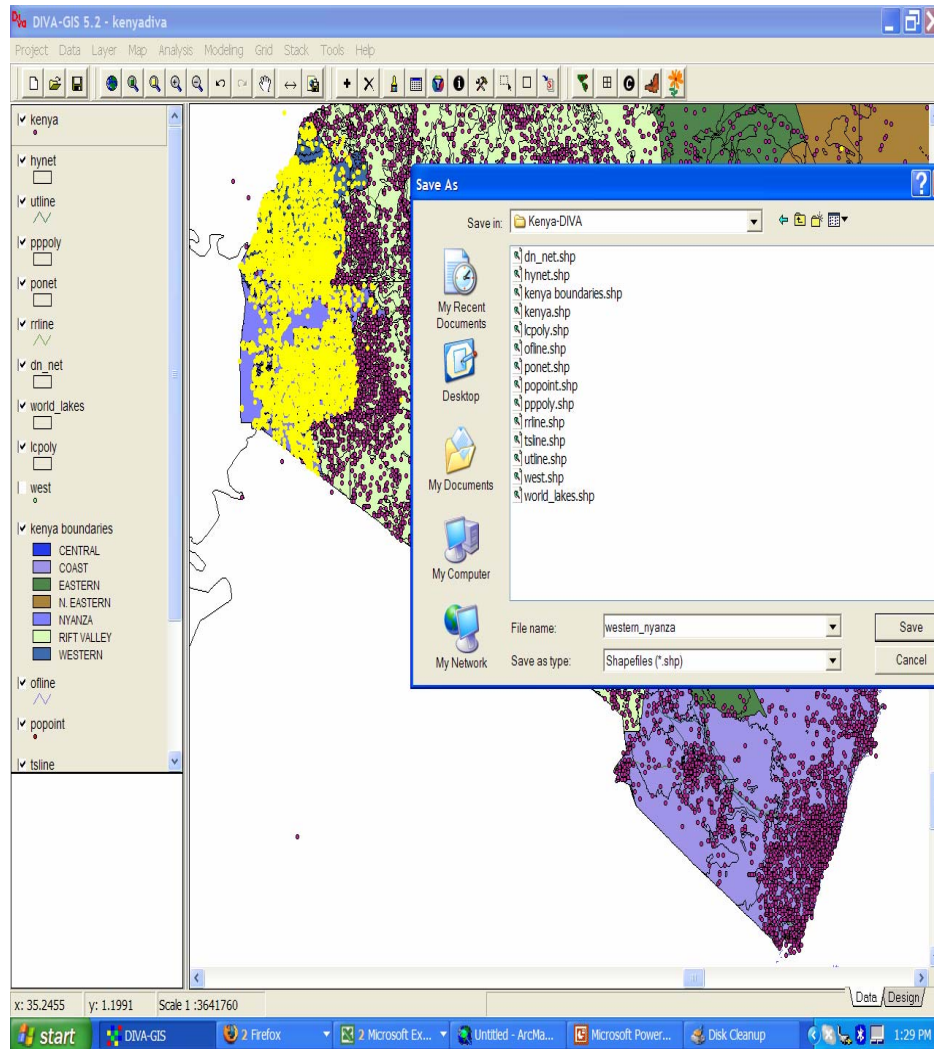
DIVA-GIS 5.2 - kenyadiva

Project Data Layer Map Analysis Modeling Grid Stack Tools Help

kenya
hynet
utline
pppoly
ponet
rrline
dn_net
world_lakes
lcpoly
west
kenya boundaries
CENTRAL
COAST
EASTERN
N. EASTERN
NYANZA
RIFT VALLEY
WESTERN
ofline
popoint
tsline

Save As

Save in: Kenya-DIVA

My Recent Documents
Desktop
My Documents
My Computer
My Network

dn_net.shp
hynet.shp
kenya boundaries.shp
kenya.shp
lcpoly.shp
ofline.shp
ponet.shp
popoint.shp
pppoly.shp
rrline.shp
tsline.shp
utline.shp
west.shp
world_lakes.shp

File name: western_nyanza
Save as type: Shapefiles (*.shp)
Save
Cancel

x: 35.2455 y: 1.1991 Scale 1 :3641760

Data Design

start DIVA-GIS 2 Firefox 2 Microsoft Ex... Untitled - ArcMa... Microsoft Power... Disk Cleanup 1:29 PM